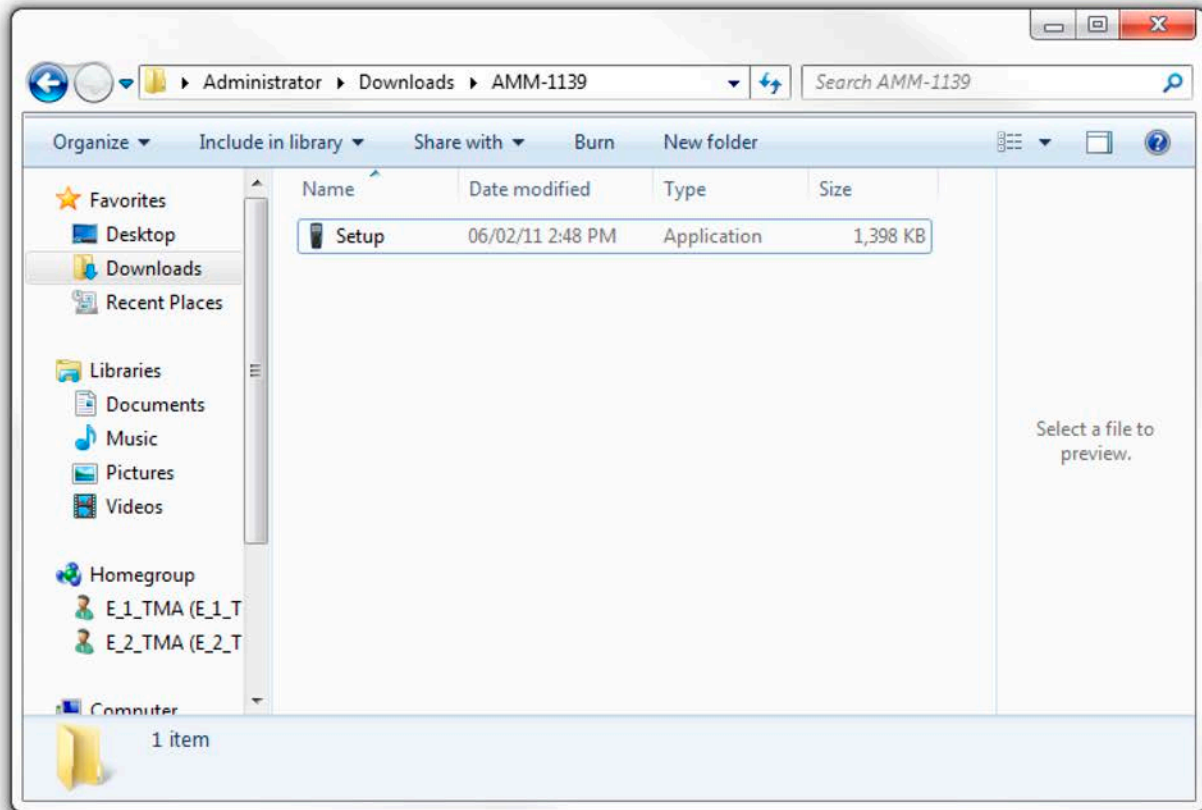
Administrator ▸ Downloads ▸ AMM-1139

Search AMM-1139

Organize ▾ Include in library ▾ Share with ▾ Burn New folder

Favorites
Desktop
Downloads
Recent Places

Libraries
Documents
Music
Pictures
Videos

Homegroup
E_1_TMA (E_1_T
E_2_TMA (E_2_T

Computer

| Name | Date modified | Type | Size |
|---|---|---|---|
| Setup | 06/02/11 2:48 PM | Application | 1,398 KB |

Select a file to preview.

1 item